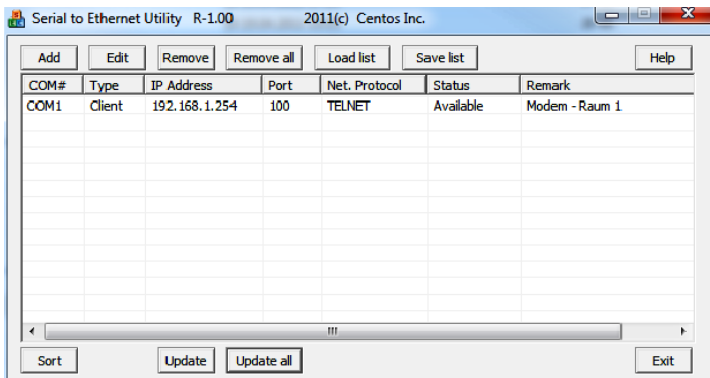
Serial to Ethernet Utility R-1.00 2011(c) Centos Inc.

Add Edit Remove Remove all Load list Save list Help

| COM# | Type | IP Address | Port | Net. Protocol | Status | Remark |
|---|---|---|---|---|---|---|
| COM1 | Client | 192.168.1.254 | 100 | TELNET | Available | Modem - Raum 1 |

Sort Update Update all Exit